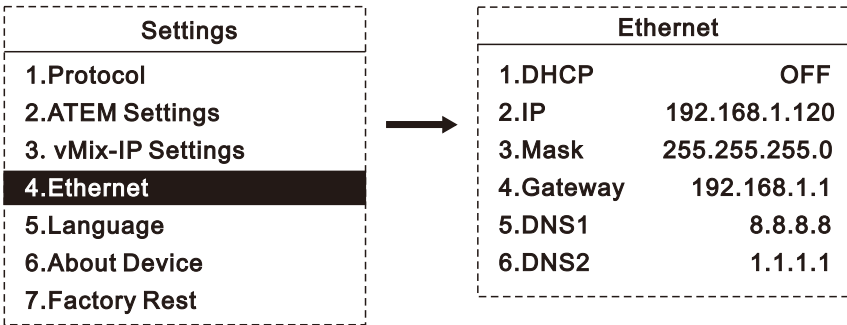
Settings

1.Protocol
2.ATEM Settings
3. vMix-IP Settings
4.Ethernet
5.Language
6.About Device
7.Factory Rest

Ethernet

| | |
|---|---|
| 1.DHCP | OFF |
| 2.IP | 192.168.1.120 |
| 3.Mask | 255.255.255.0 |
| 4.Gateway | 192.168.1.1 |
| 5.DNS1 | 8.8.8.8 |
| 6.DNS2 | 1.1.1.1 |